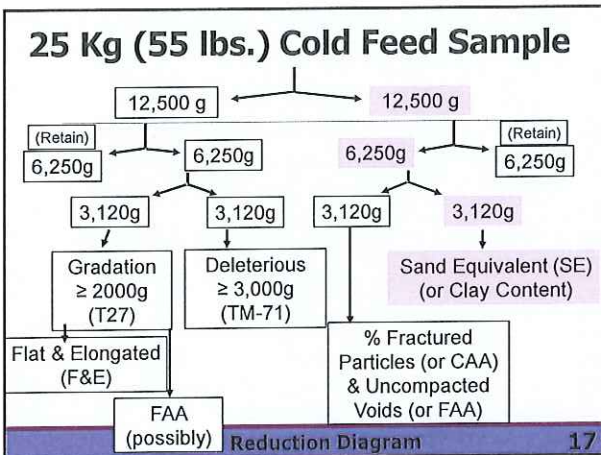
25 Kg (55 lbs.) Cold Feed Sample

12,500 g

12,500 g

(Retain)
6,250g

6,250g

6,250g

(Retain)
6,250g

3,120g

3,120g

3,120g

3,120g

Gradation
$\geq$ 2000g
(T27)

Deleterious
$\geq$ 3,000g
(TM-71)

Sand Equivalent (SE)
(or Clay Content)

Flat & Elongated
(F&E)

% Fractured
Particles (or CAA)
& Uncompacted
Voids (or FAA)

FAA
(possibly)

Reduction Diagram

17